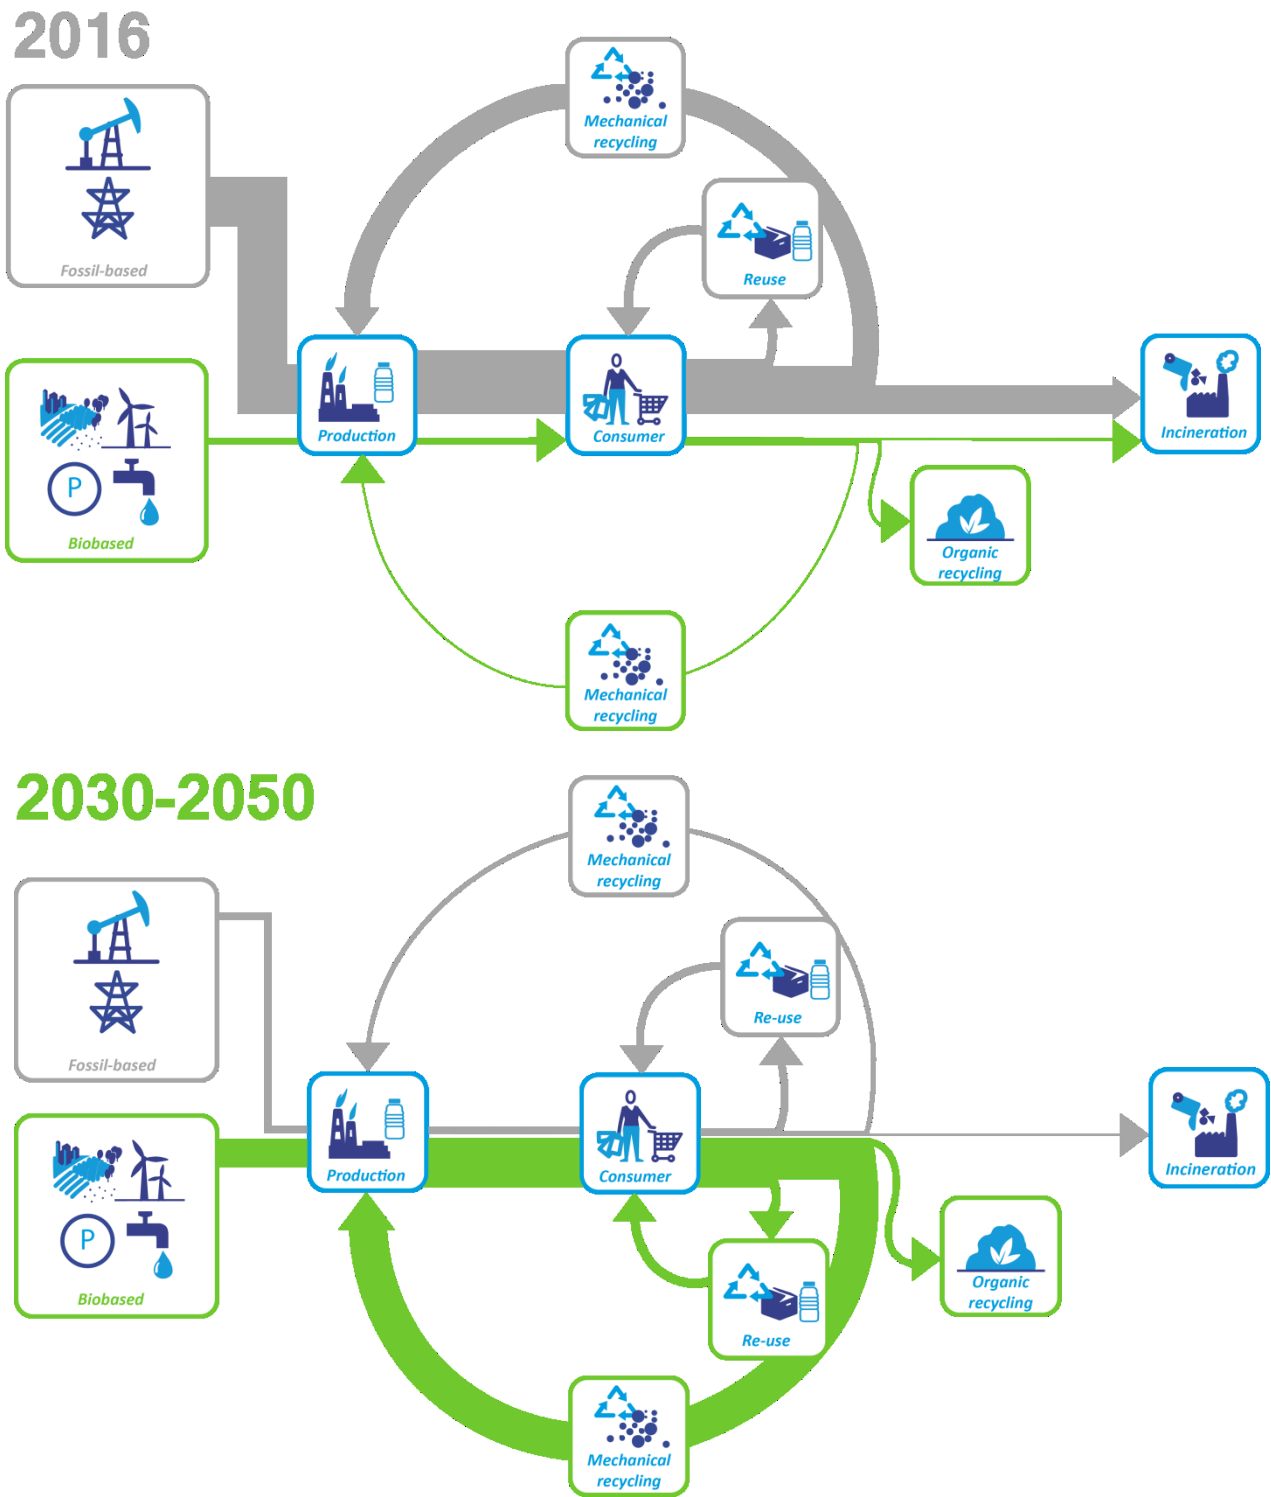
2016

Mechanical recycling

Reuse

Fossil-based

Production

Consumer

Incineration

Biobased

Organic recycling

Mechanical recycling

2030-2050

Mechanical recycling

Re-use

Fossil-based

Production

Consumer

Incineration

Biobased

Organic recycling

Re-use

Mechanical recycling